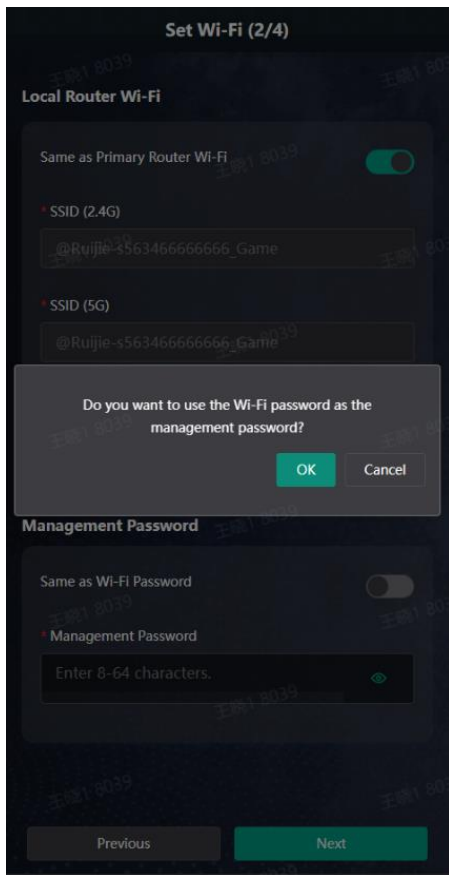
Set Wi-Fi (2/4)

Local Router Wi-Fi

Same as Primary Router Wi-Fi

* SSID (2.4G)

@Ruijie-s5634666666666_Game

* SSID (5G)

@Ruijie-s5634666666666_Game

Do you want to use the Wi-Fi password as the management password?

OK

Cancel

Management Password

Same as Wi-Fi Password

* Management Password

Enter 8-64 characters.

Previous

Next

王晓1 8039